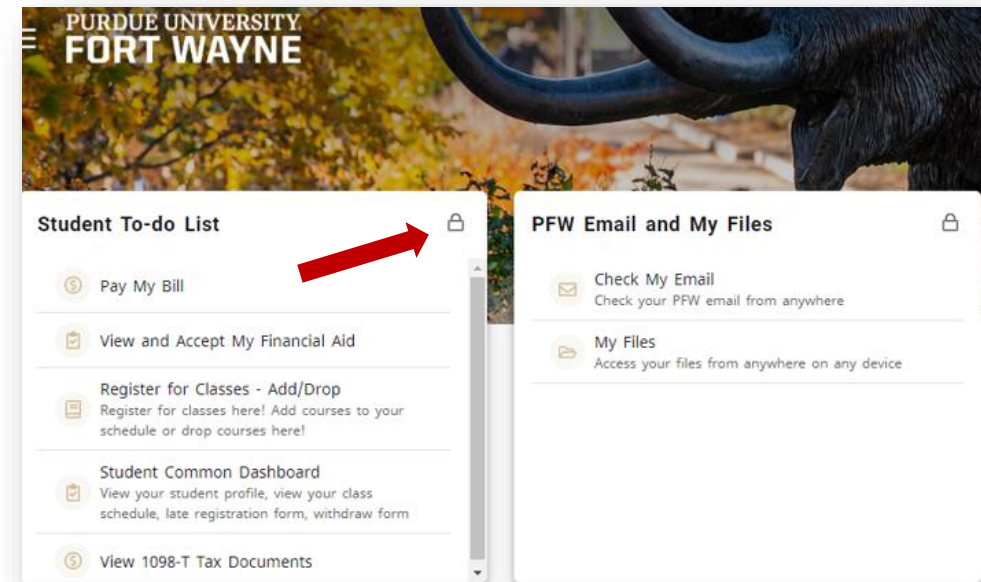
PURDUE UNIVERSITY
FORT WAYNE

Student To-do List

Pay My Bill

View and Accept My Financial Aid

Register for Classes - Add/Drop
Register for classes here! Add courses to your schedule or drop courses here!

Student Common Dashboard
View your student profile, view your class schedule, late registration form, withdraw form

View 1098-T Tax Documents

PFW Email and My Files

Check My Email
Check your PFW email from anywhere

My Files
Access your files from anywhere on any device